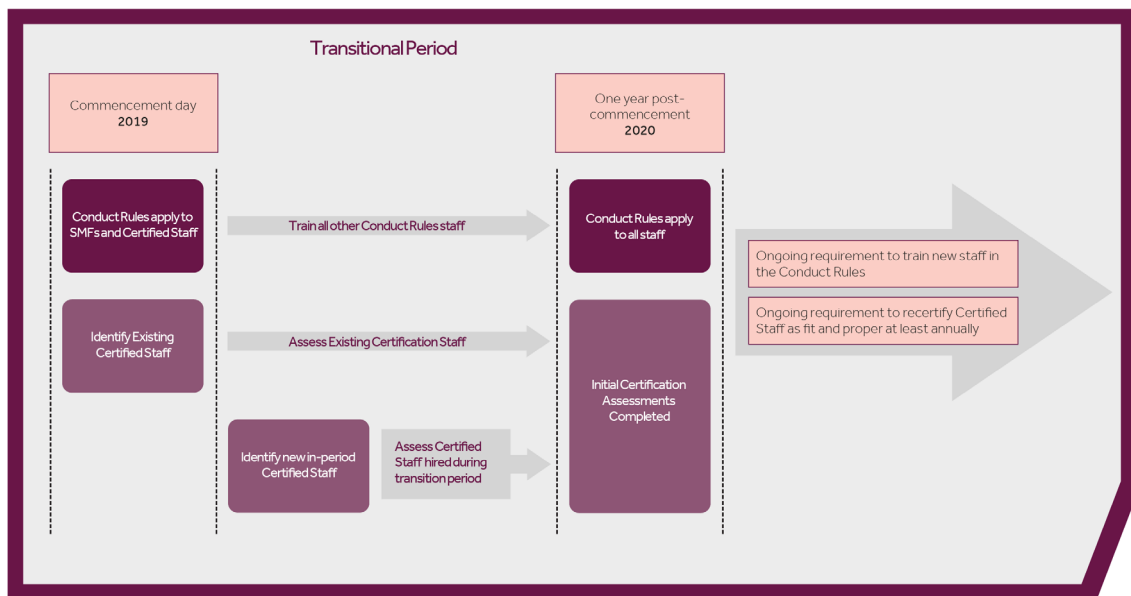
Transitional Period

Commencement day
2019

One year post-commencement
2020

Conduct Rules apply to SMFs and Certified Staff

Train all other Conduct Rules staff

Conduct Rules apply to all staff

Ongoing requirement to train new staff in the Conduct Rules

Ongoing requirement to recertify Certified Staff as fit and proper at least annually

Identify Existing Certified Staff

Assess Existing Certification Staff

Initial Certification Assessments Completed

Identify new in-period Certified Staff

Assess Certified Staff hired during transition period